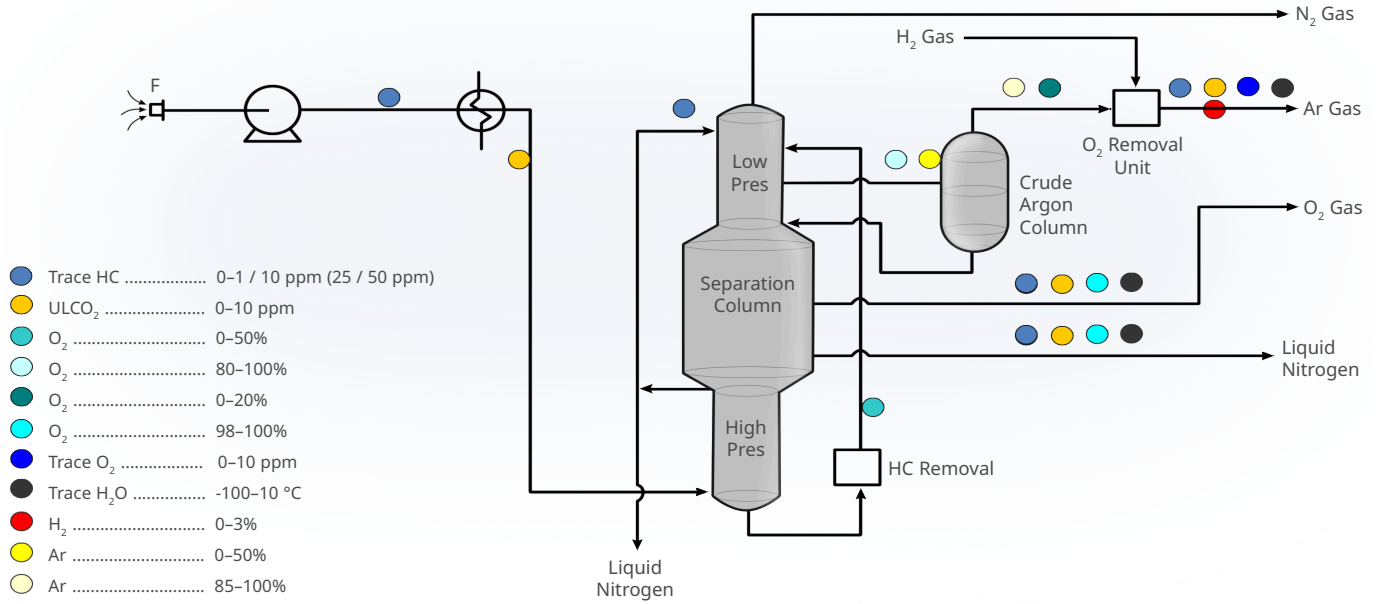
F

$N_2$ Gas

$H_2$ Gas

Ar Gas

$O_2$ Removal Unit

Low Pres

Crude Argon Column

$O_2$ Gas

Separation Column

Liquid Nitrogen

High Pres

HC Removal

Liquid Nitrogen

Trace HC .................. 0–1 / 10 ppm (25 / 50 ppm)
$ULCO_2$ ...................... 0–10 ppm
$O_2$ ............................ 0–50%
$O_2$ ............................ 80–100%
$O_2$ ............................ 0–20%
$O_2$ ............................ 98–100%
Trace $O_2$ .................. 0–10 ppm
Trace $H_2O$ ............... -100–10 °C
$H_2$ ............................ 0–3%
Ar ............................ 0–50%
Ar ............................ 85–100%